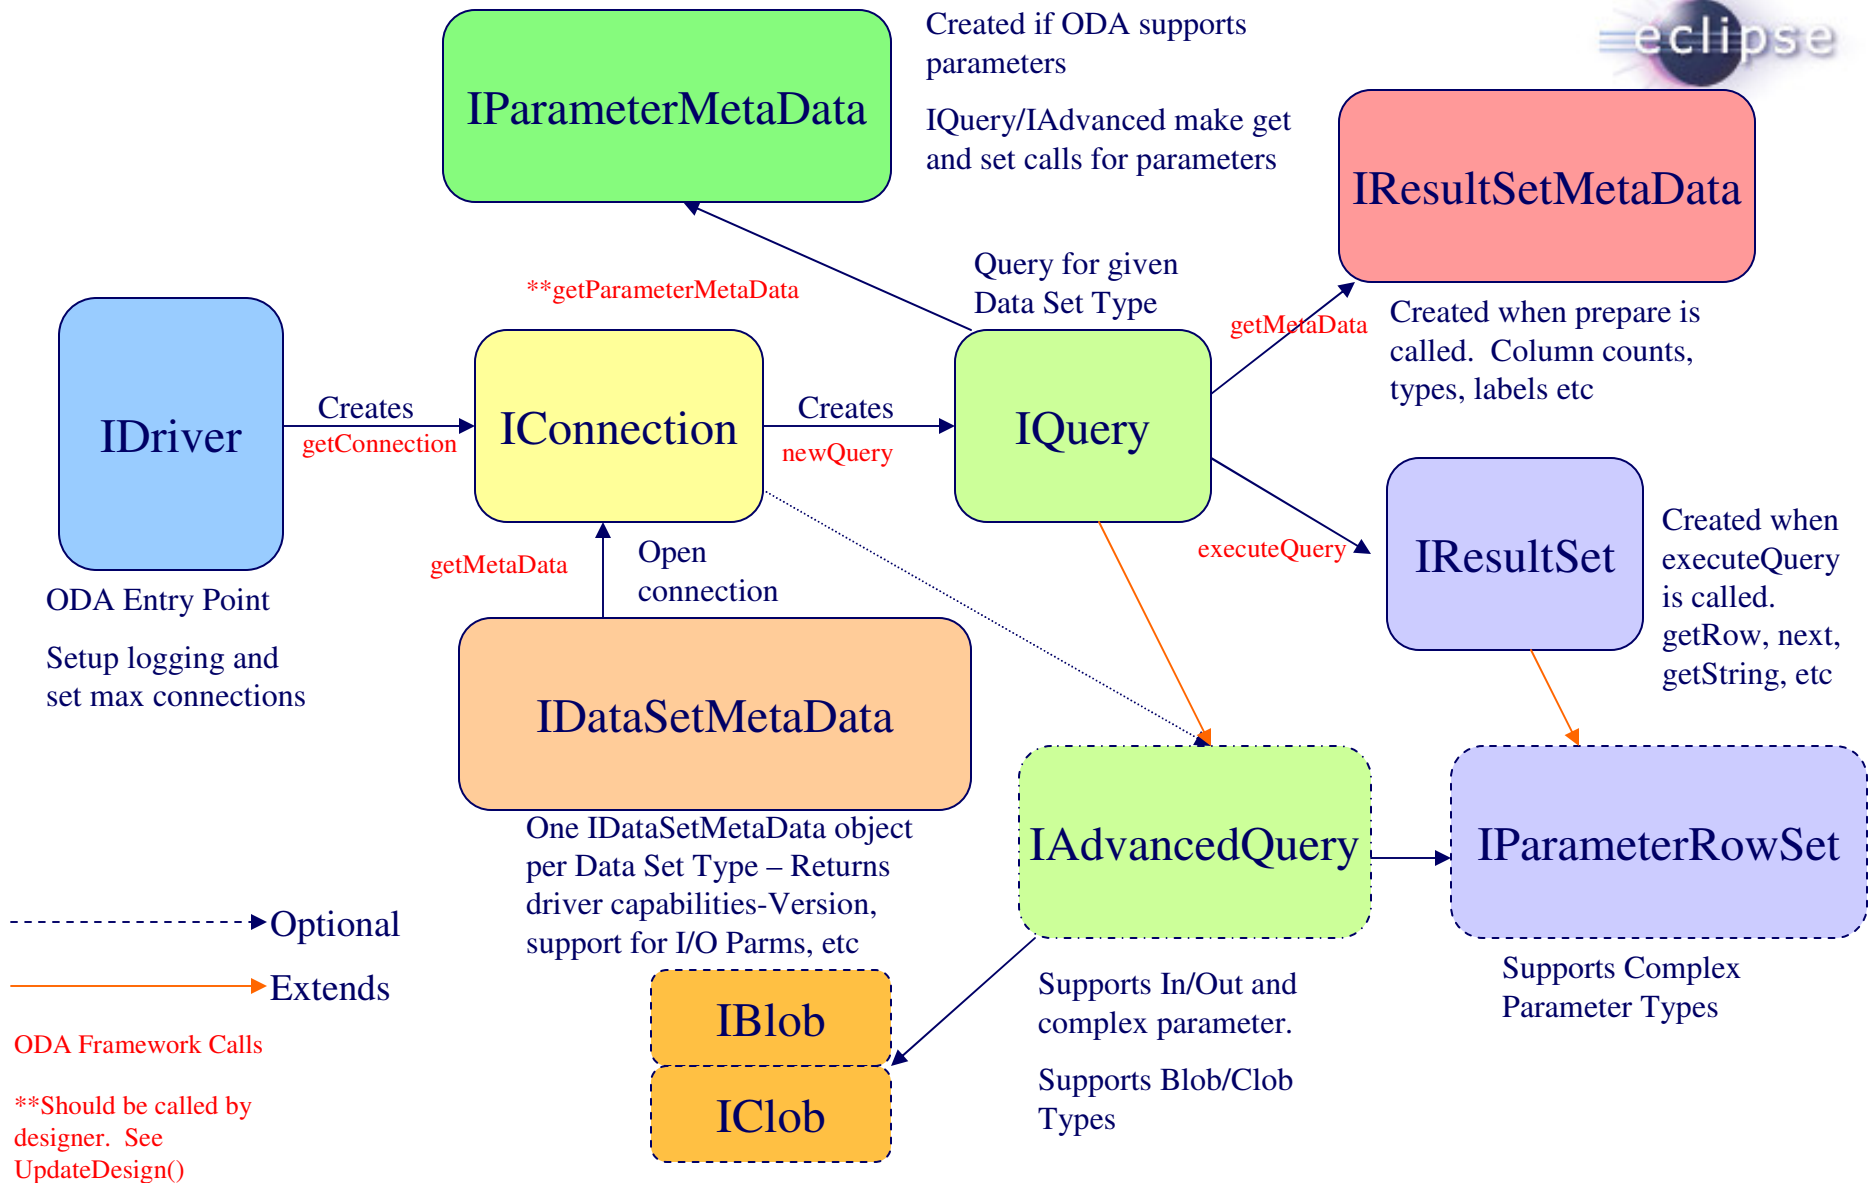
IParameterMetaData

Created if ODA supports parameters

IQuery/IAdvanced make get and set calls for parameters

eclipse

IResultSetMetaData

**getParameterMetaData

Query for given Data Set Type

getMetaData

Created when prepare is called. Column counts, types, labels etc

IDriver

Creates

getConnection

IConnection

Creates

newQuery

IQuery

IResultSet

Created when executeQuery is called. getRow, next, getString, etc

executeQuery

getMetaData

Open connection

ODA Entry Point

Setup logging and set max connections

IDataSetMetaData

One IDataSetMetaData object per Data Set Type – Returns driver capabilities-Version, support for I/O Parms, etc

IAdvancedQuery

IParameterRowSet

Optional

Extends

Supports In/Out and complex parameter.

Supports Blob/Clob Types

Supports Complex Parameter Types

ODA Framework Calls

IBlob

IClob

**Should be called by designer. See UpdateDesign()